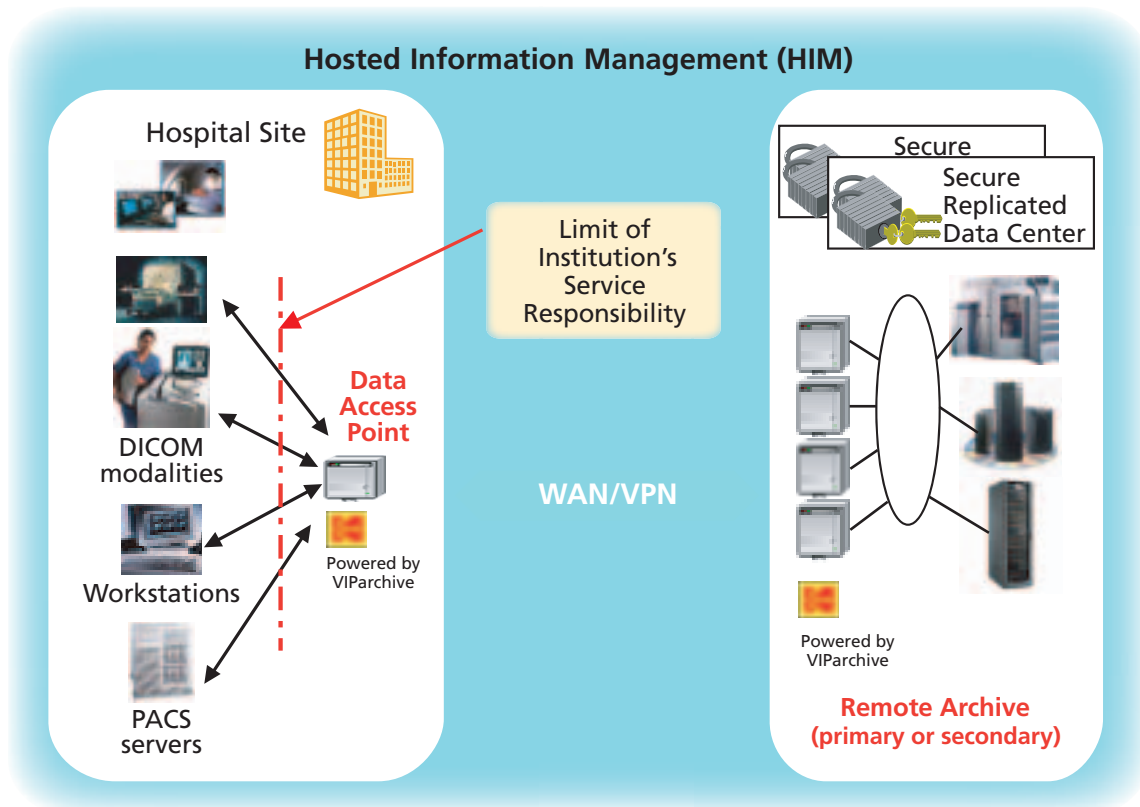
Hosted Information Management (HIM)

Hospital Site

DICOM modalities

Workstations

PACS servers

Data Access Point

Powered by VIParchive

Limit of Institution's Service Responsibility

WAN/VPN

Secure

Secure Replicated Data Center

Powered by VIParchive

Remote Archive (primary or secondary)